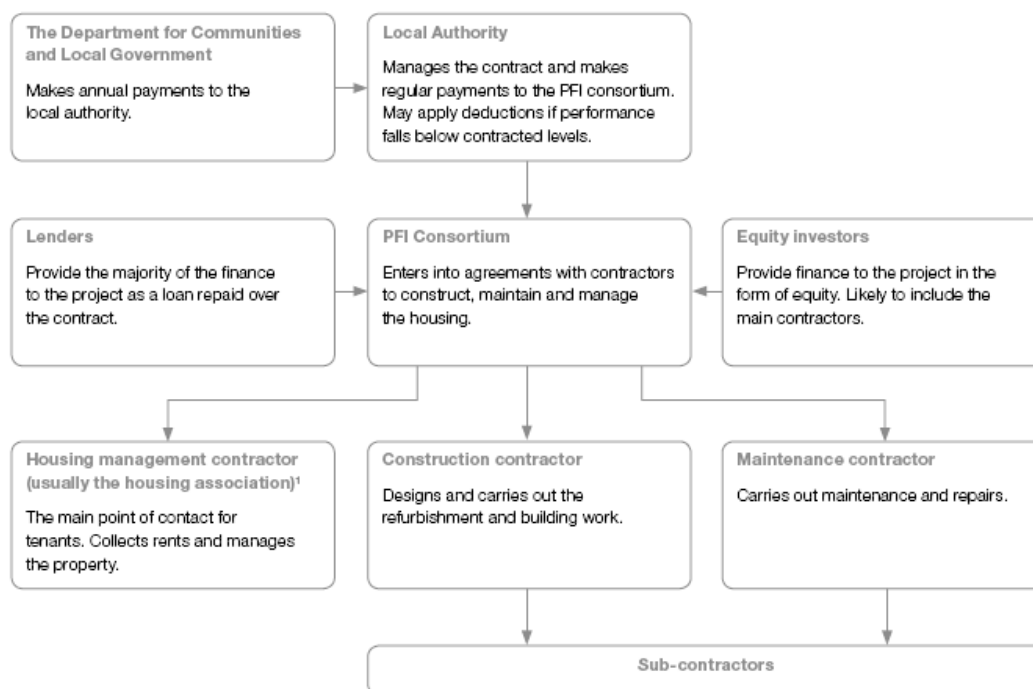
The Department for Communities and Local Government

Makes annual payments to the local authority.

Local Authority

Manages the contract and makes regular payments to the PFI consortium. May apply deductions if performance falls below contracted levels.

Lenders

Provide the majority of the finance to the project as a loan repaid over the contract.

PFI Consortium

Enters into agreements with contractors to construct, maintain and manage the housing.

Equity investors

Provide finance to the project in the form of equity. Likely to include the main contractors.

Housing management contractor (usually the housing association)$^1$

The main point of contact for tenants. Collects rents and manages the property.

Construction contractor

Designs and carries out the refurbishment and building work.

Maintenance contractor

Carries out maintenance and repairs.

Sub-contractors